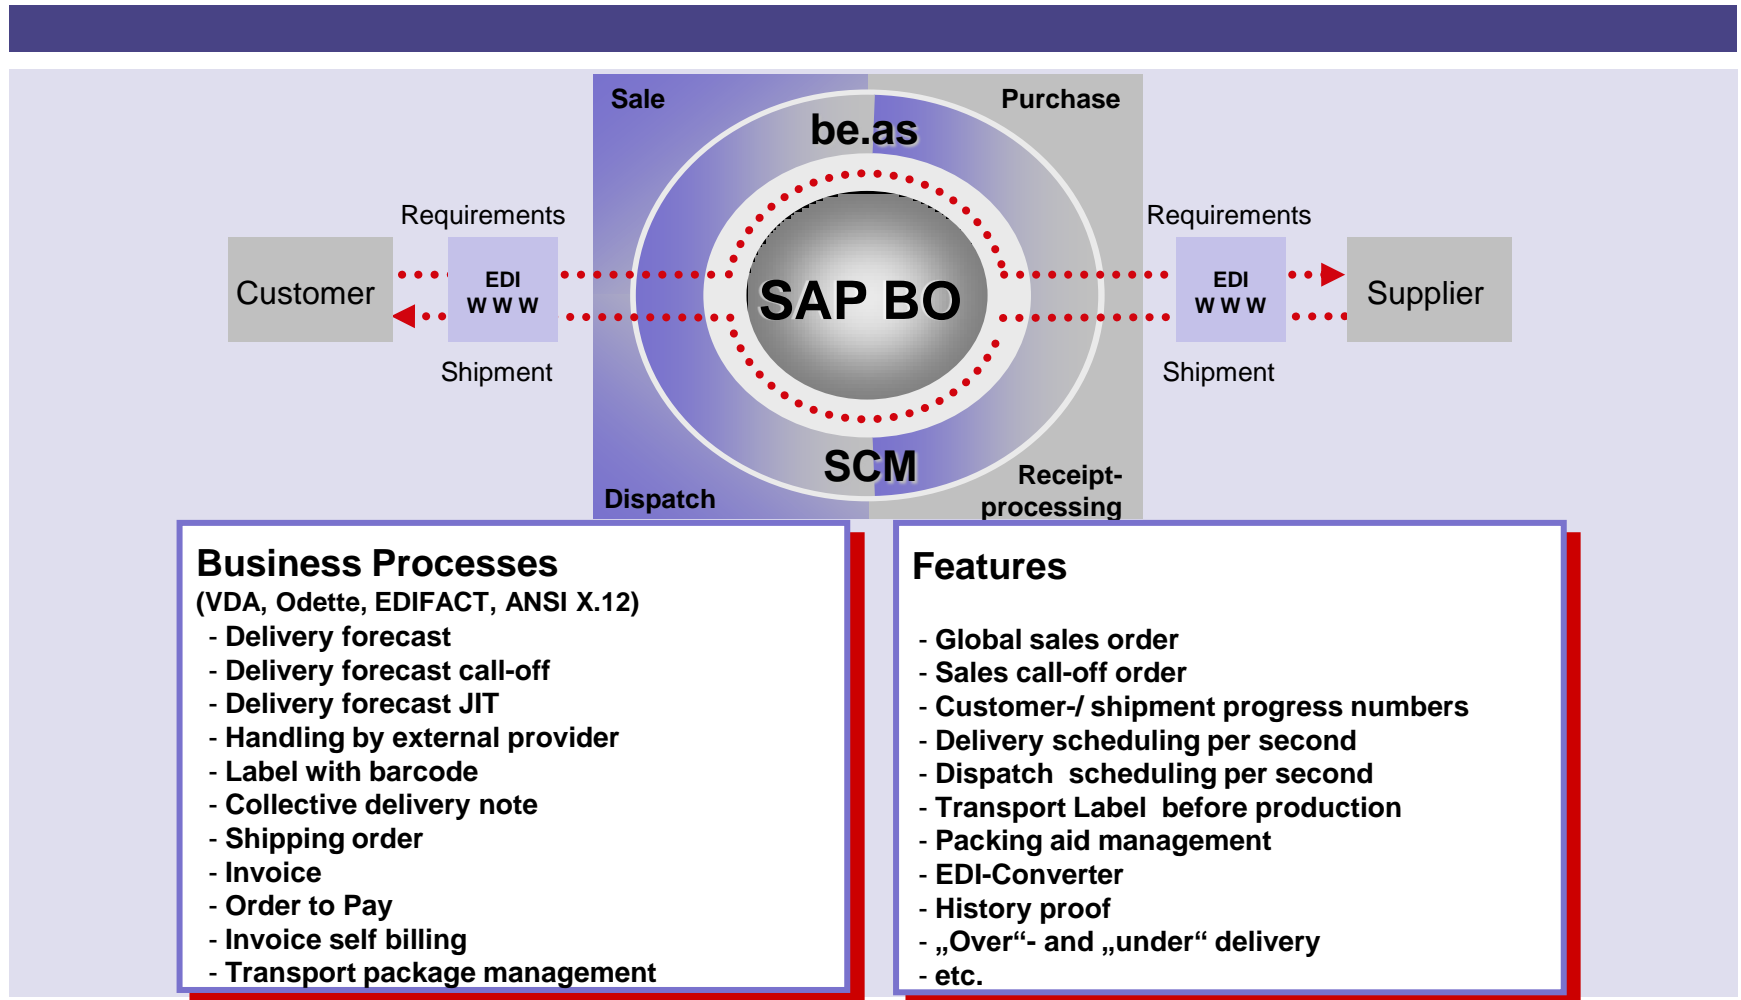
Sale

Purchase

be.as

Requirements

Requirements

Customer

EDI
W W W

SAP BO

EDI
W W W

Supplier

Shipment

Shipment

SCM

Dispatch

Receipt-
processing

Business Processes
(VDA, Odette, EDIFACT, ANSI X.12)
- Delivery forecast
- Delivery forecast call-off
- Delivery forecast JIT
- Handling by external provider
- Label with barcode
- Collective delivery note
- Shipping order
- Invoice
- Order to Pay
- Invoice self billing
- Transport package management

Features

- Global sales order
- Sales call-off order
- Customer-/ shipment progress numbers
- Delivery scheduling per second
- Dispatch scheduling per second
- Transport Label before production
- Packing aid management
- EDI-Converter
- History proof
- „Over“- and „under“ delivery
- etc.